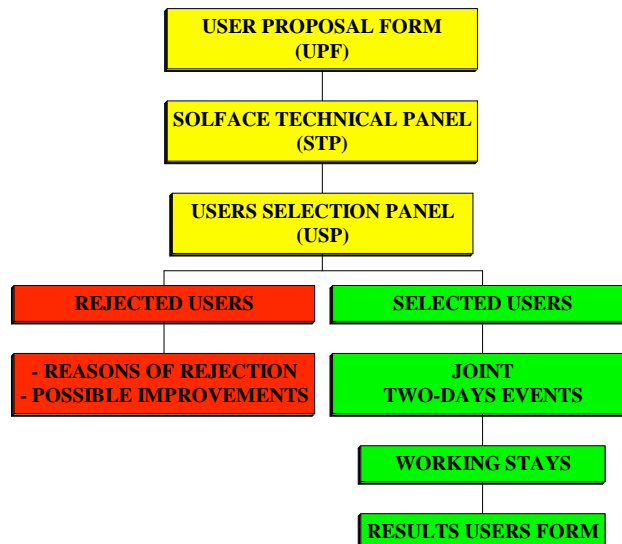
USER PROPOSAL FORM
(UPF)

SOLFACE TECHNICAL PANEL
(STP)

USERS SELECTION PANEL
(USP)

REJECTED USERS

- REASONS OF REJECTION
- POSSIBLE IMPROVEMENTS

SELECTED USERS

JOINT
TWO-DAYS EVENTS

WORKING STAYS

RESULTS USERS FORM